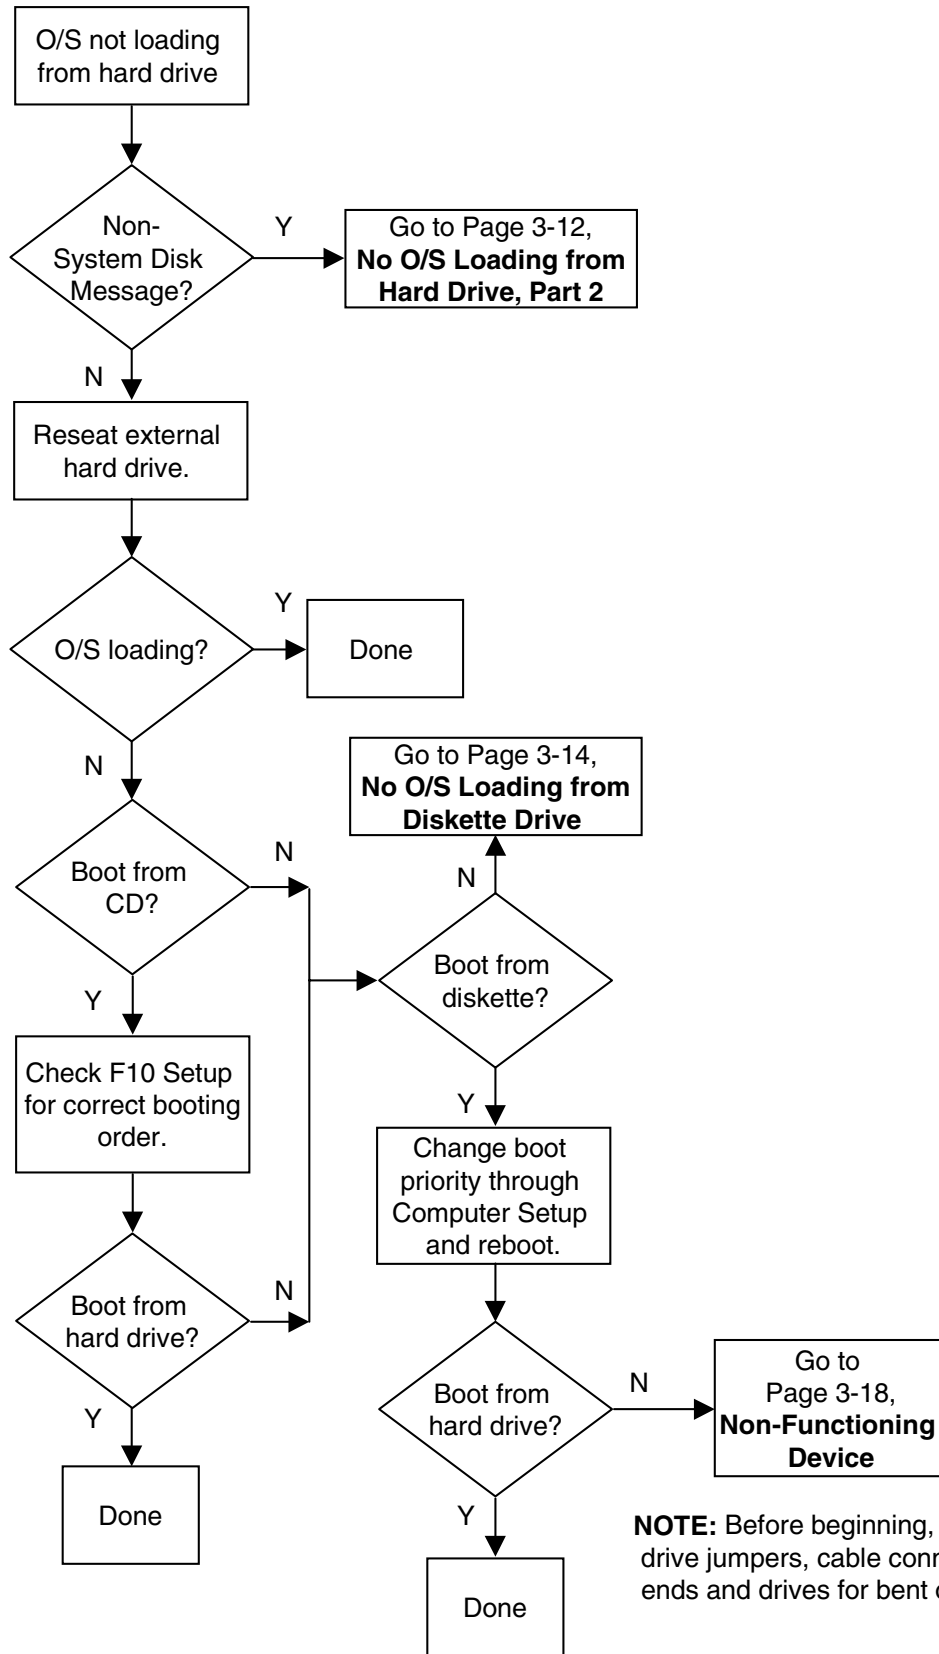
O/S not loading from hard drive

Non-System Disk Message?

Y

Go to Page 3-12, **No O/S Loading from Hard Drive, Part 2**

N

Reseat external hard drive.

O/S loading?

Y

Done

N

Go to Page 3-14, **No O/S Loading from Diskette Drive**

N

Boot from CD?

N

Boot from diskette?

Y

Check F10 Setup for correct booting order.

Y

Change boot priority through Computer Setup and reboot.

Boot from hard drive?

N

Y

Done

Boot from hard drive?

N

Go to Page 3-18, **Non-Functioning Device**

Y

Done

**NOTE:** Before beginning, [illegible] drive jumpers, cable conn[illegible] ends and drives for bent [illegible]